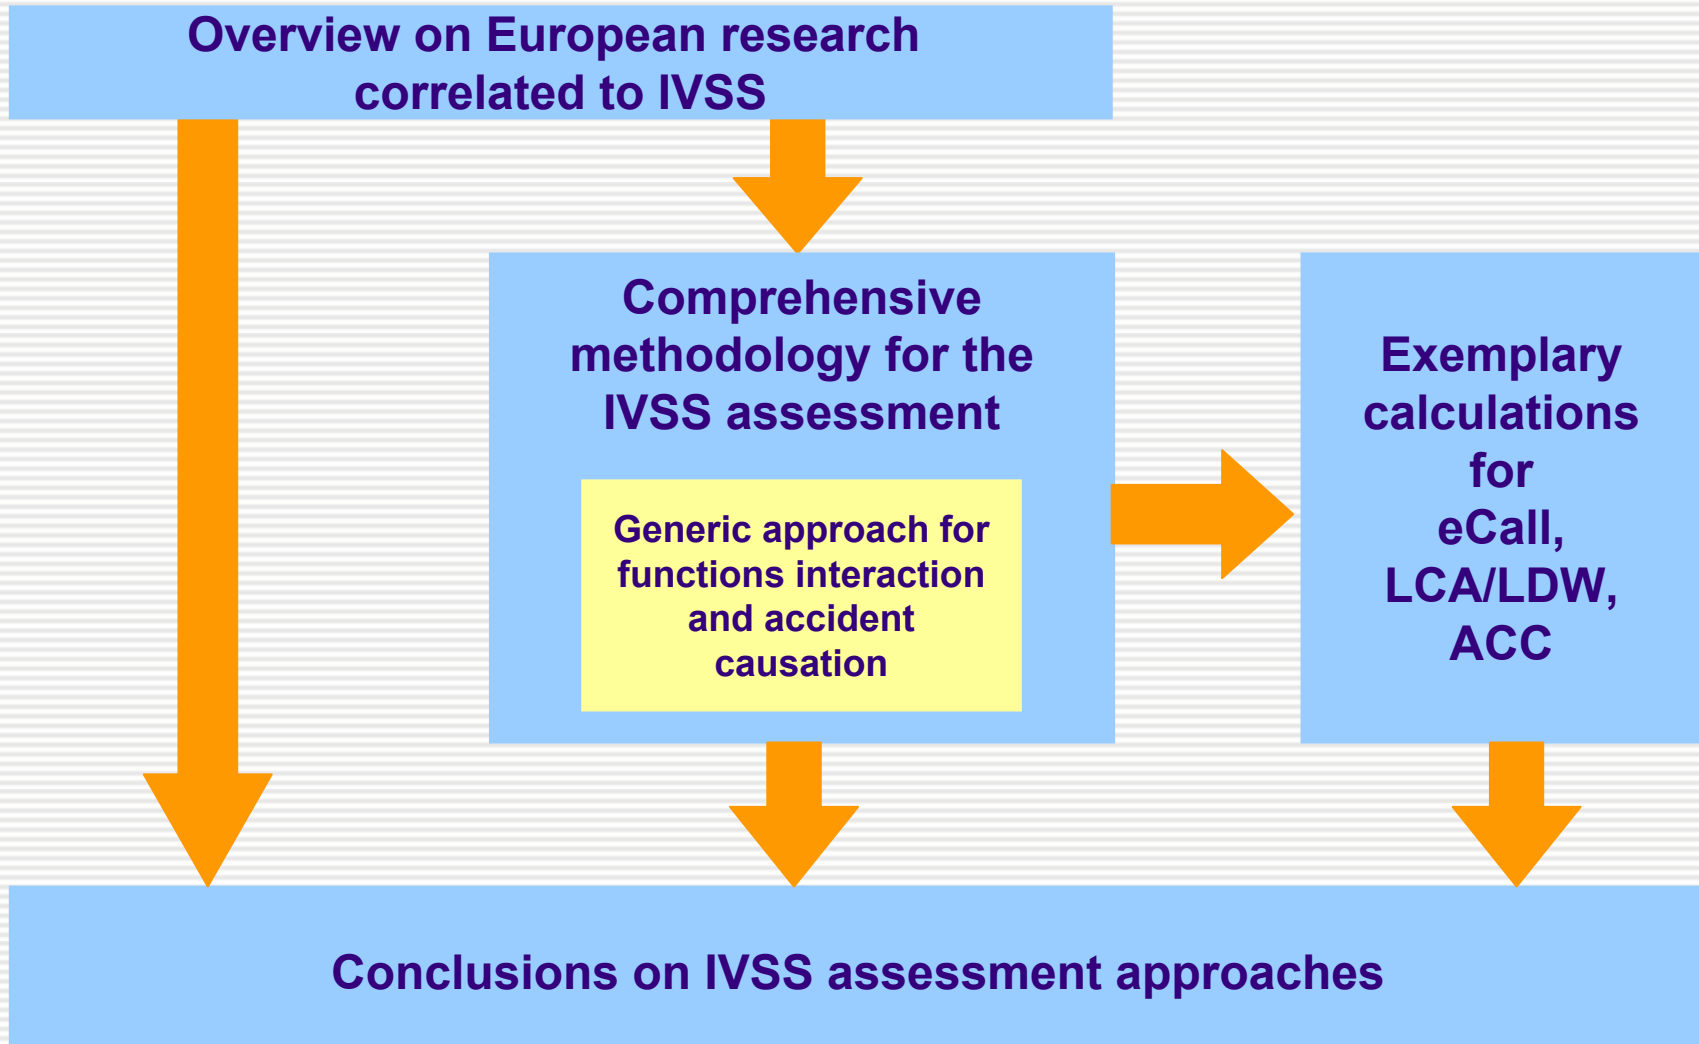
Overview on European research correlated to IVSS

Comprehensive methodology for the IVSS assessment

Generic approach for functions interaction and accident causation

Exemplary calculations for eCall, LCA/LDW, ACC

Conclusions on IVSS assessment approaches